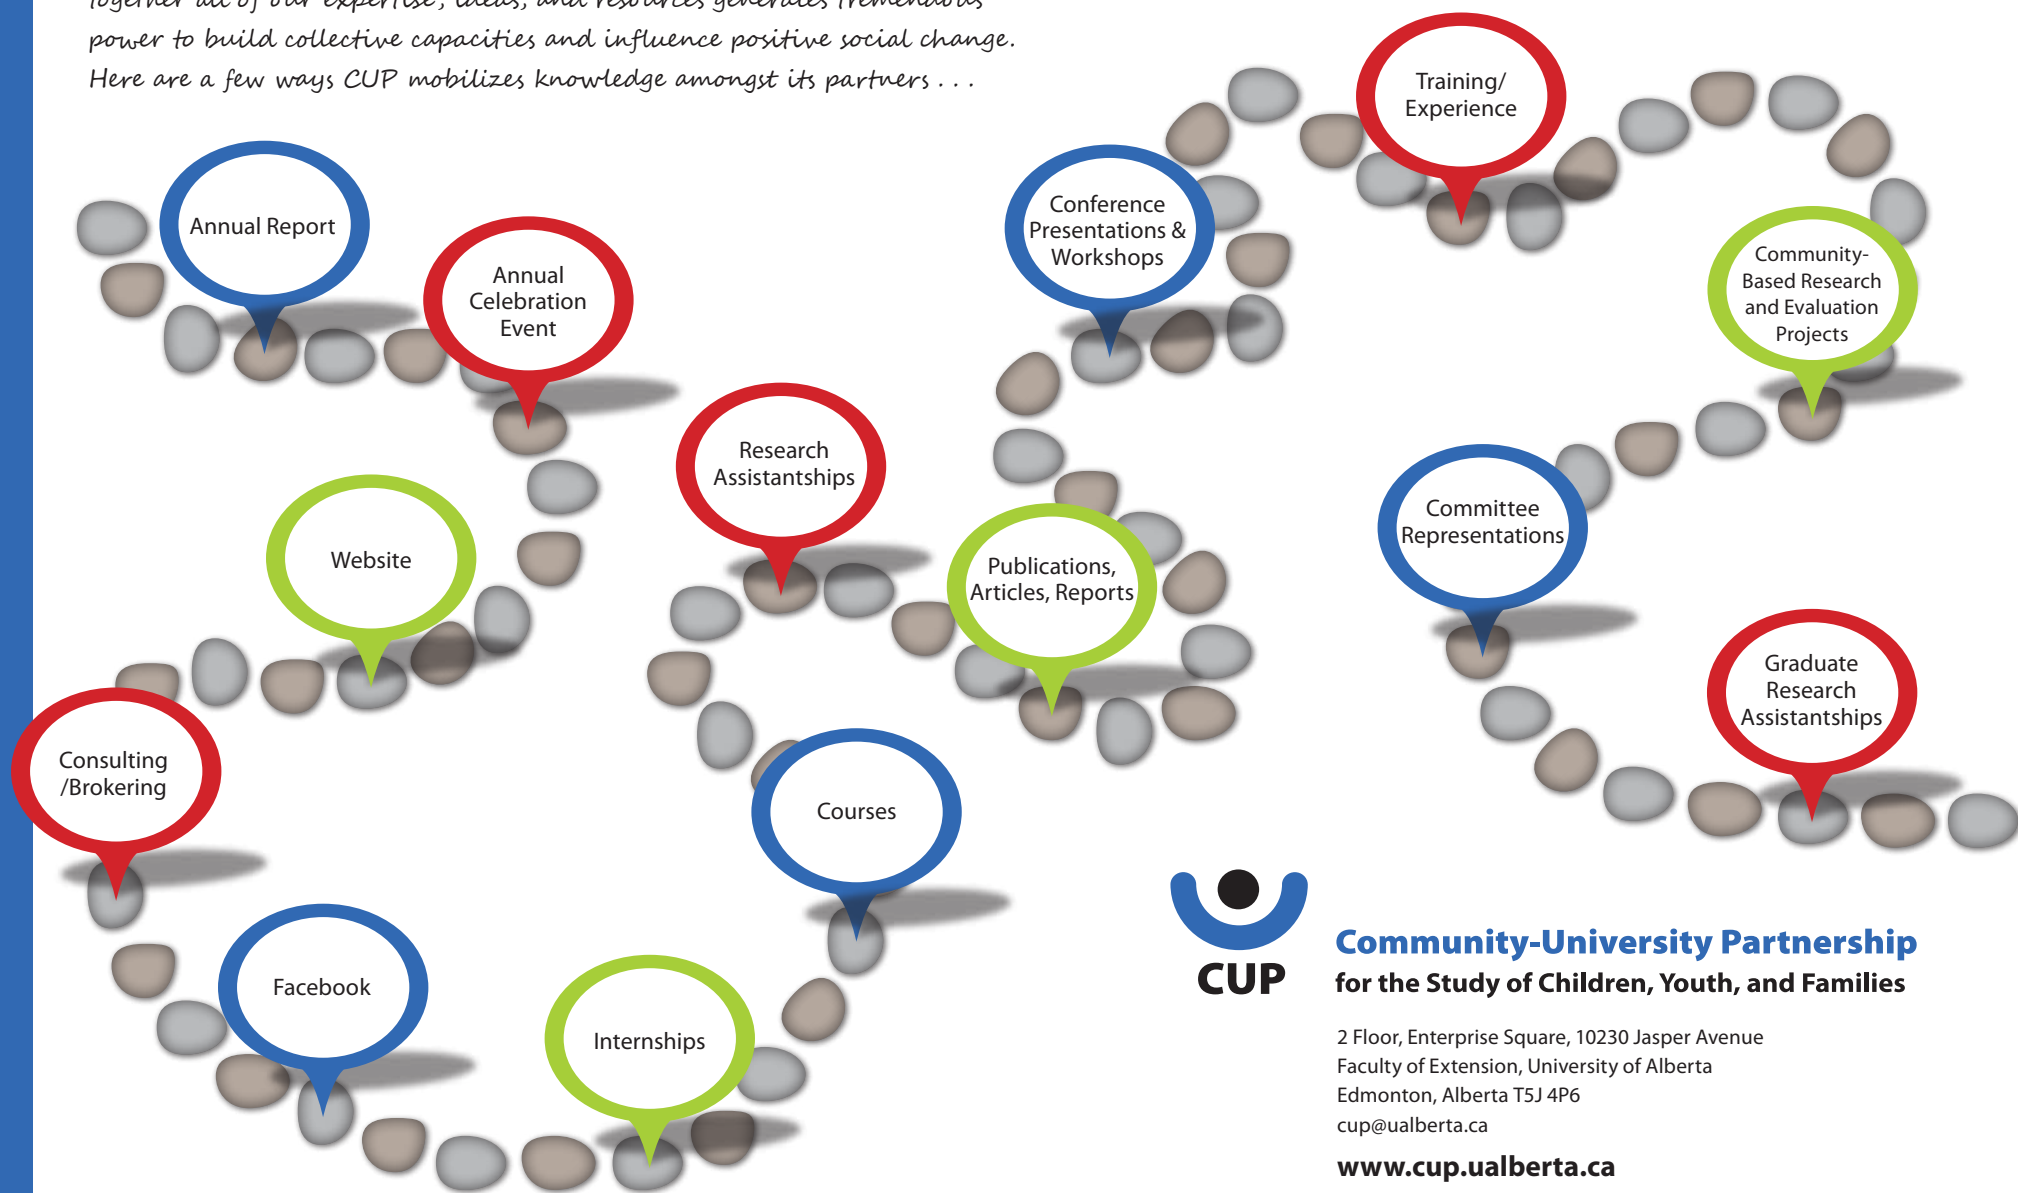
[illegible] power to build collective capacities and influence positive social change. Here are a few ways CUP mobilizes knowledge amongst its partners . . .

Annual Report

Annual Celebration Event

Website

Consulting /Brokering

Facebook

Internships

Courses

Research Assistantships

Conference Presentations & Workshops

Publications, Articles, Reports

Training/ Experience

Community-Based Research and Evaluation Projects

Committee Representations

Graduate Research Assistantships

CUP

Community-University Partnership
for the Study of Children, Youth, and Families

2 Floor, Enterprise Square, 10230 Jasper Avenue
Faculty of Extension, University of Alberta
Edmonton, Alberta T5J 4P6
cup@ualberta.ca

www.cup.ualberta.ca